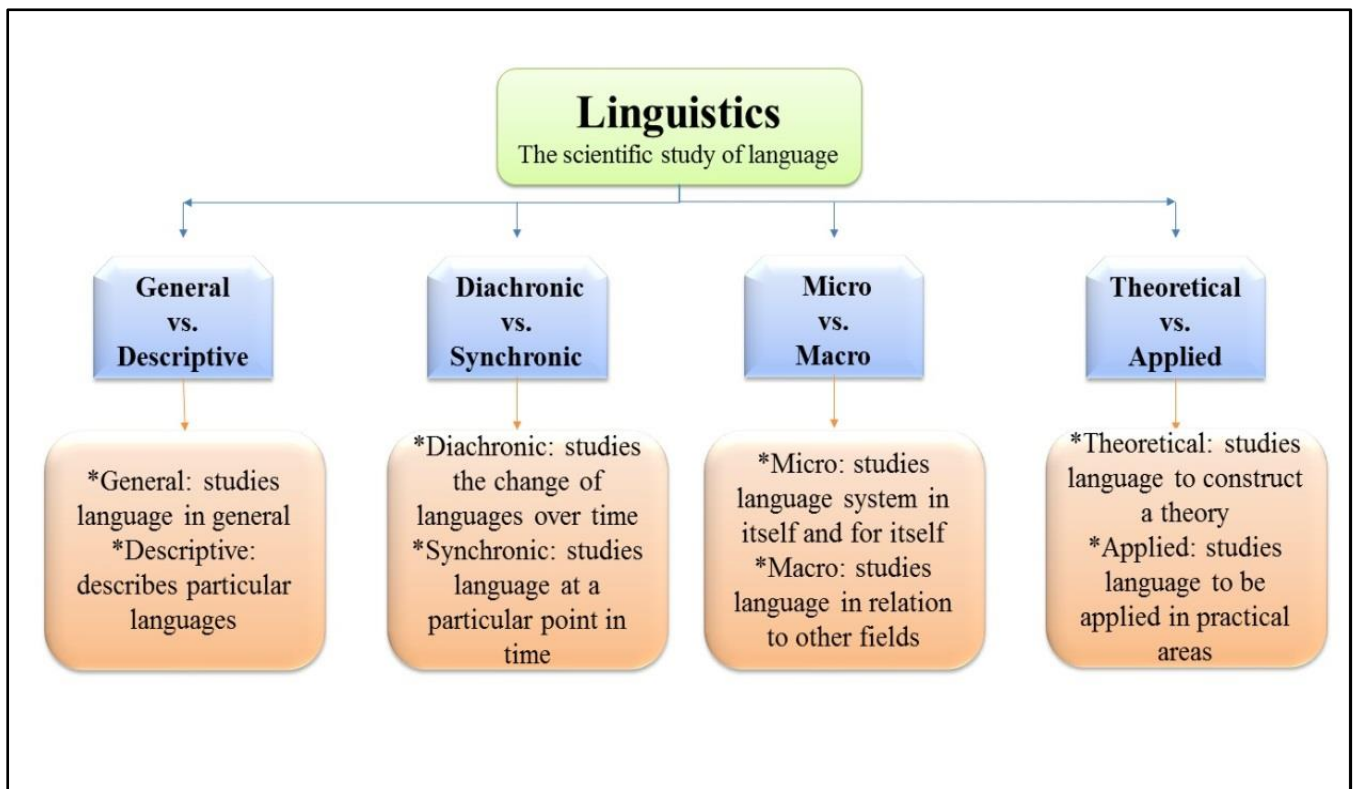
Linguistics
The scientific study of language

General vs. Descriptive

Diachronic vs. Synchronic

Micro vs. Macro

Theoretical vs. Applied

*General: studies language in general
*Descriptive: describes particular languages

*Diachronic: studies the change of languages over time
*Synchronic: studies language at a particular point in time

*Micro: studies language system in itself and for itself
*Macro: studies language in relation to other fields

*Theoretical: studies language to construct a theory
*Applied: studies language to be applied in practical areas